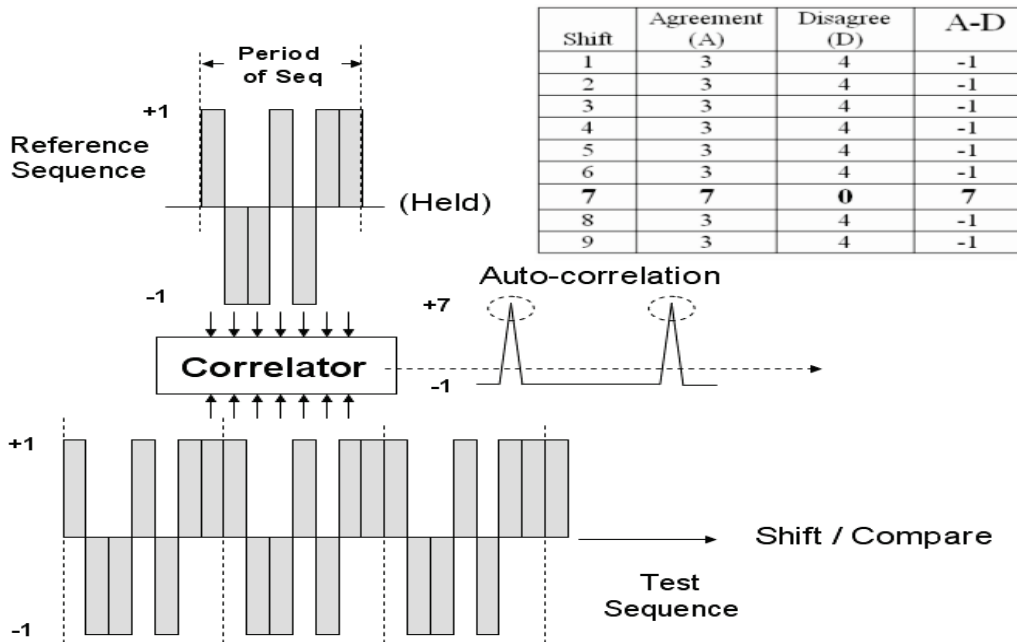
Period of Seq

+1

Reference Sequence

(Held)

-1

| Shift | Agreement (A) | Disagree (D) | A-D |
|---|---|---|---|
| 1 | 3 | 4 | -1 |
| 2 | 3 | 4 | -1 |
| 3 | 3 | 4 | -1 |
| 4 | 3 | 4 | -1 |
| 5 | 3 | 4 | -1 |
| 6 | 3 | 4 | -1 |
| **7** | **7** | **0** | **7** |
| 8 | 3 | 4 | -1 |
| 9 | 3 | 4 | -1 |

Auto-correlation

+7

Correlator

-1

+1

Shift / Compare

Test Sequence

-1